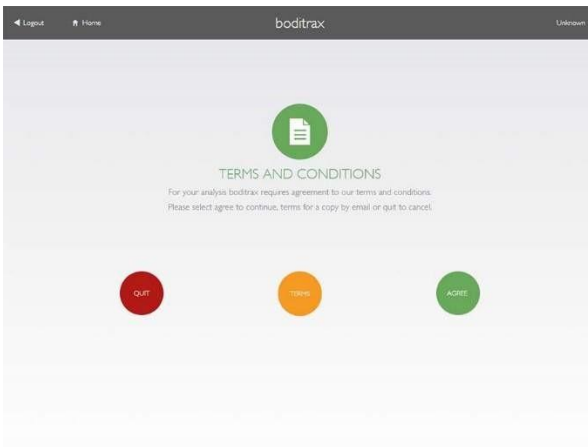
Logout Home boditrax Unknown

TERMS AND CONDITIONS

For your analysis boditrax requires agreement to our terms and conditions.
Please select agree to continue, terms for a copy by email or quit to cancel.

QUIT TERMS AGREE